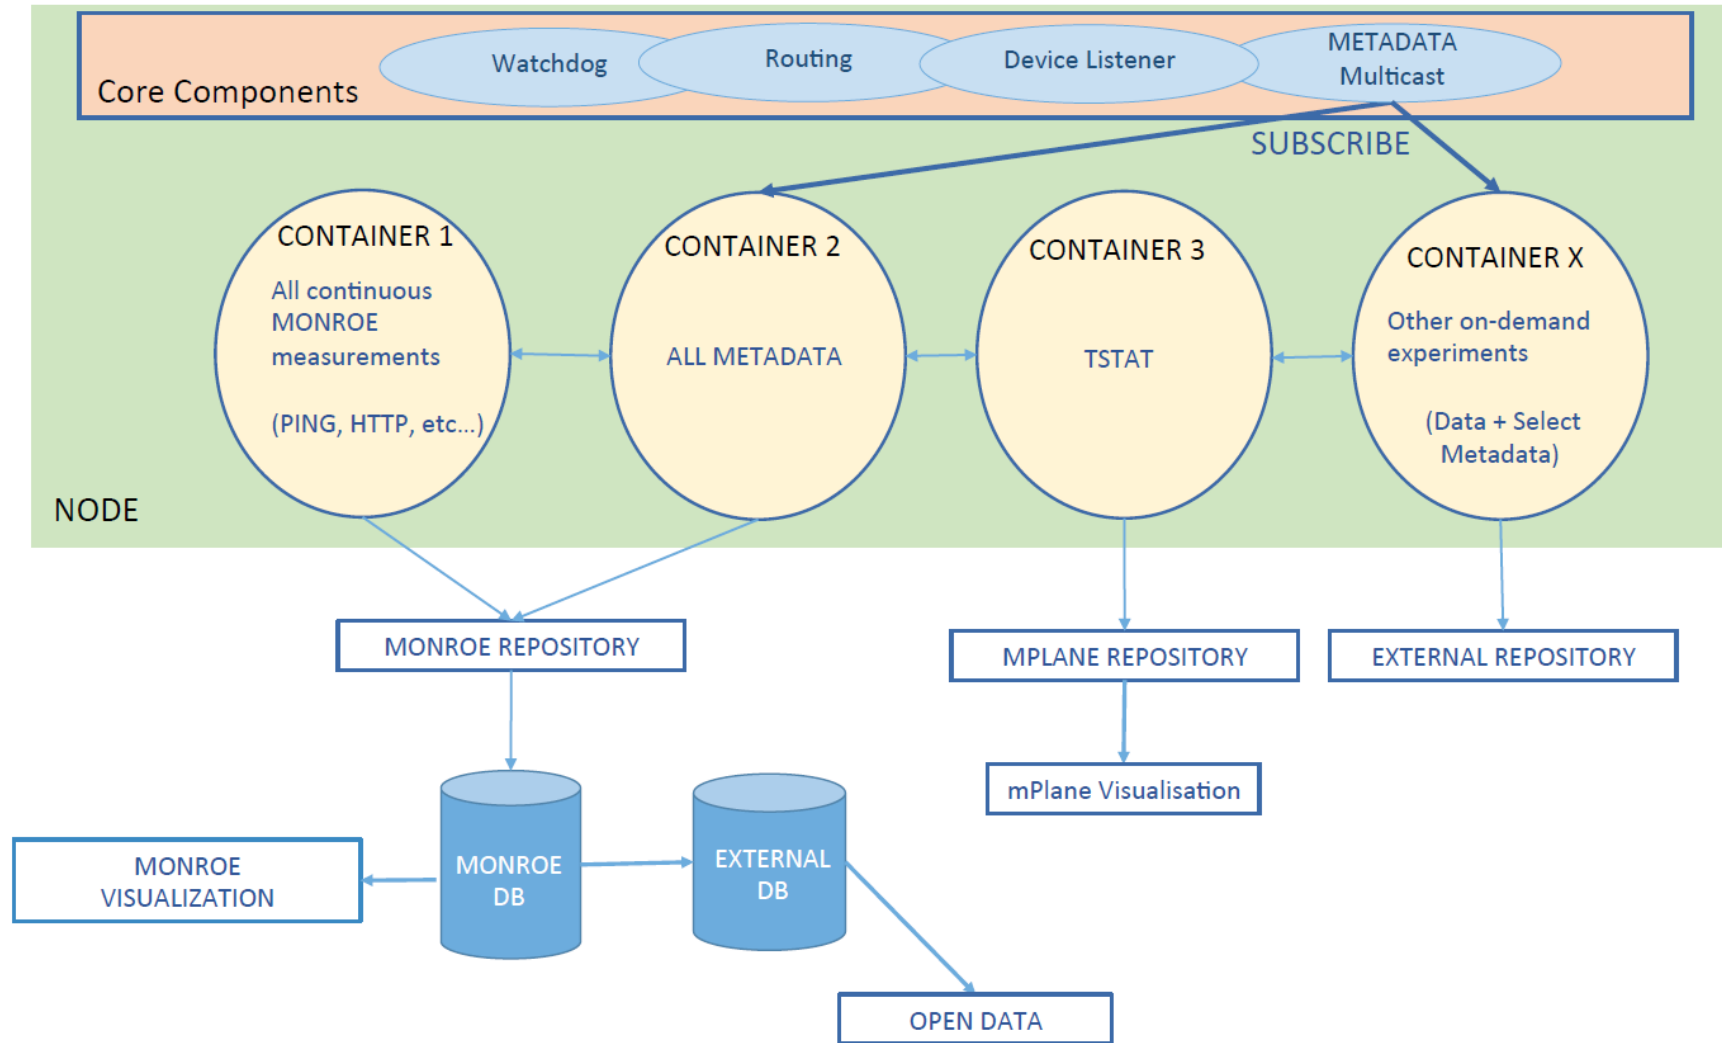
Core Components

Watchdog

Routing

Device Listener

METADATA Multicast

SUBSCRIBE

CONTAINER 1
All continuous MONROE measurements
(PING, HTTP, etc...)

CONTAINER 2
ALL METADATA

CONTAINER 3
TSTAT

CONTAINER X
Other on-demand experiments
(Data + Select Metadata)

NODE

MONROE REPOSITORY

MPLANE REPOSITORY

EXTERNAL REPOSITORY

mPlane Visualisation

MONROE VISUALIZATION

MONROE DB

EXTERNAL DB

OPEN DATA